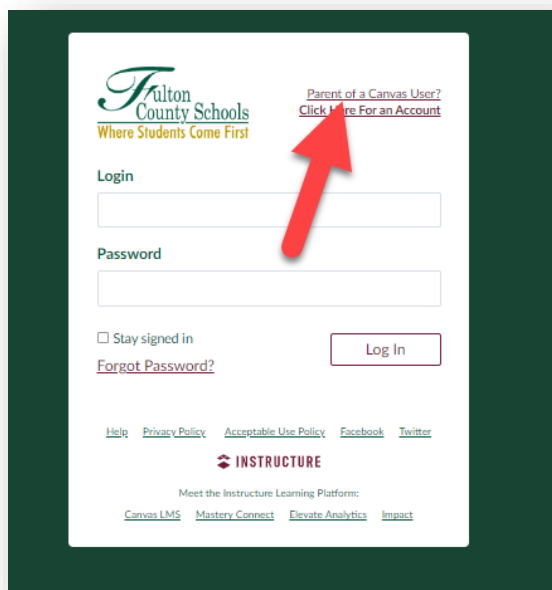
Fulton County Schools
Where Students Come First

Parent of a Canvas User?
Click Here For an Account

Login

Password

Stay signed in

Forgot Password?

Log In

Help Privacy Policy Acceptable Use Policy Facebook Twitter

INSTRUCTURE

Meet the Instructure Learning Platform:

Canvas LMS Mastery Connect Elevate Analytics Impact